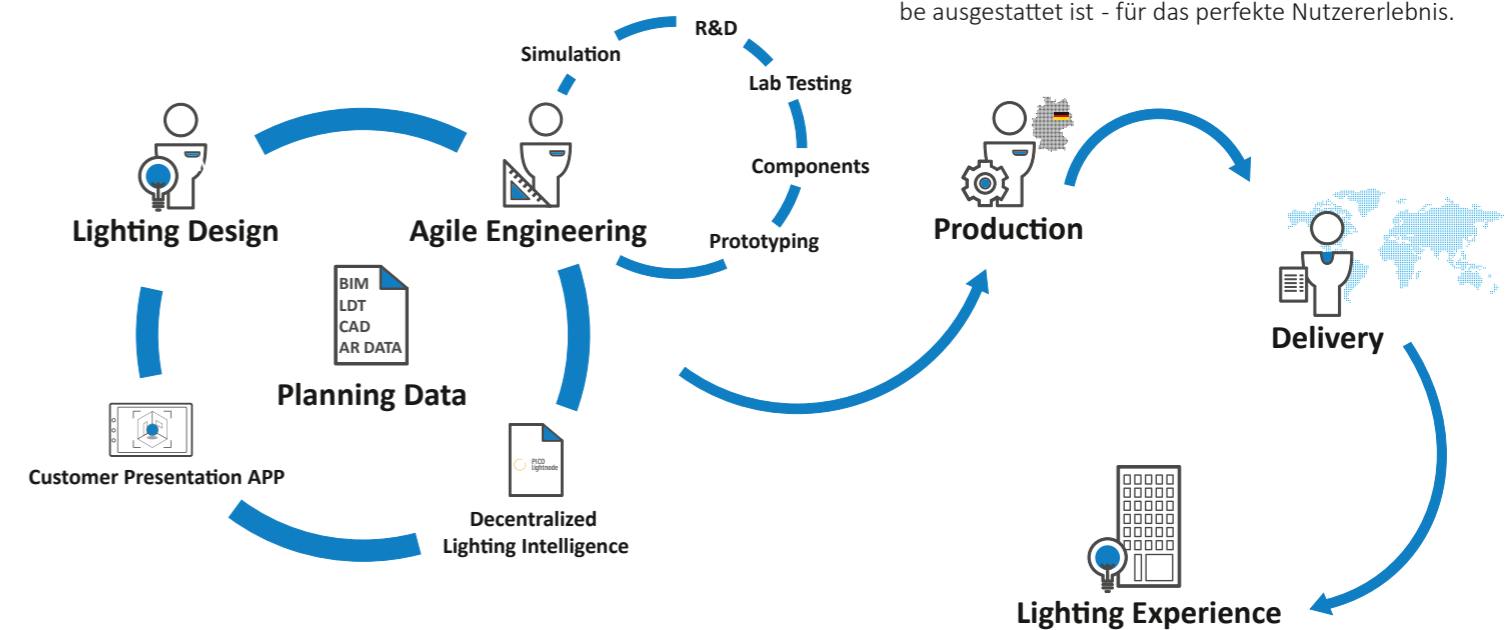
be ausgestattet ist - für das perfekte Nutzererlebnis.

R&D
Simulation
Lab Testing
Components
Prototyping

Lighting Design
Agile Engineering
Production
Delivery

BIM
LDT
CAD
AR DATA
Planning Data

Customer Presentation APP

PICO lightnode
Decentralized Lighting Intelligence

Lighting Experience